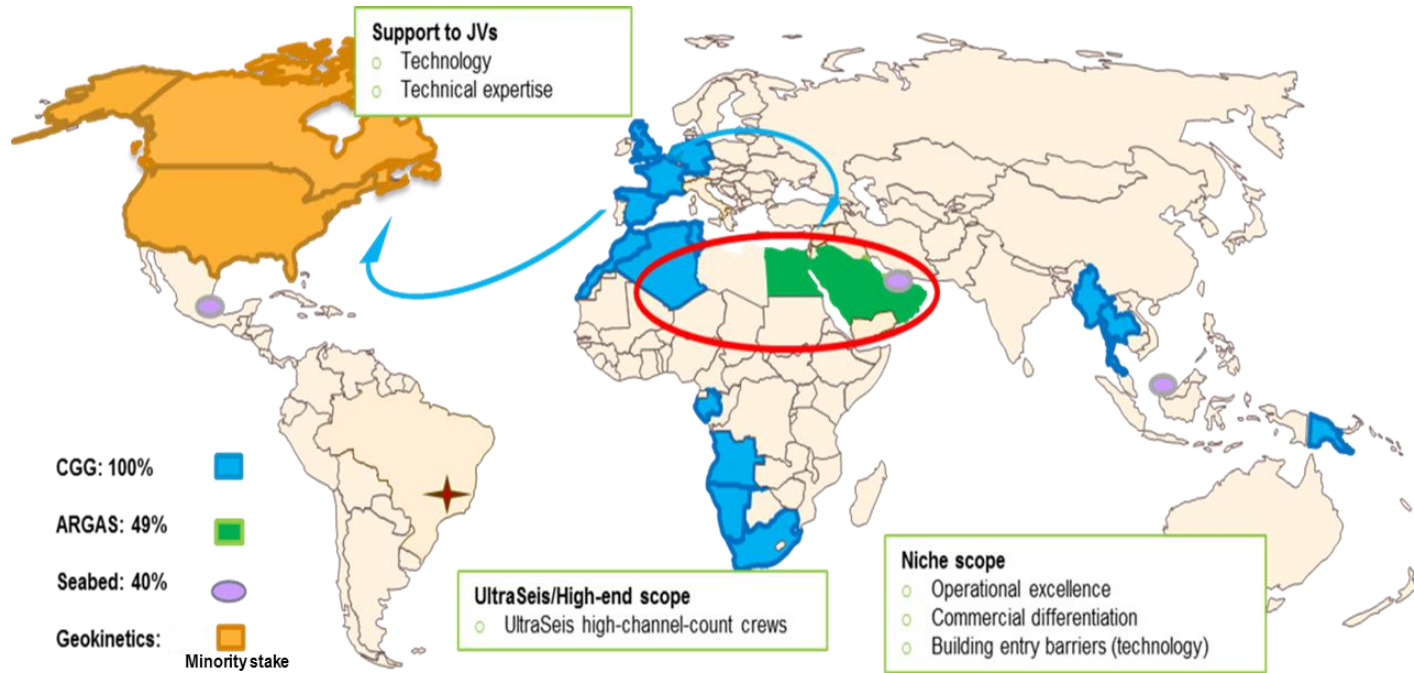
Support to JVs
○ Technology
○ Technical expertise

CGG: 100%

ARGAS: 49%

Seabed: 40%

Geokinetics:
Minority stake

UltraSeis/High-end scope
○ UltraSeis high-channel-count crews

Niche scope
○ Operational excellence
○ Commercial differentiation
○ Building entry barriers (technology)